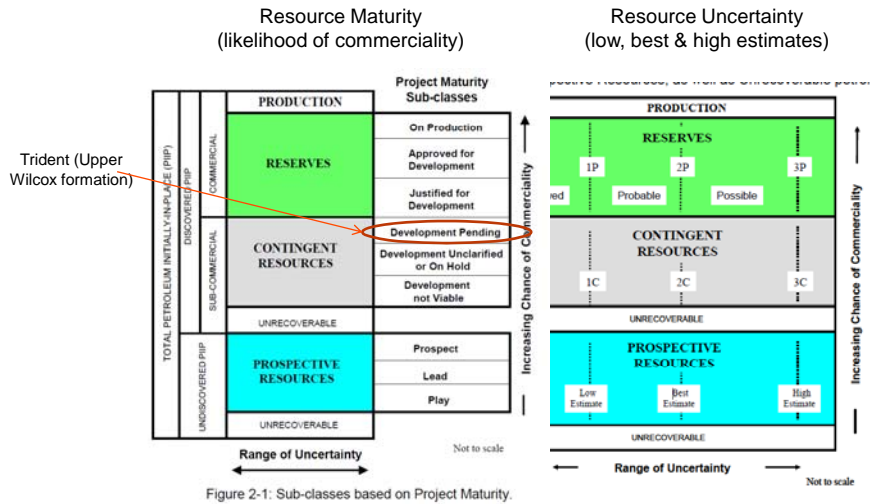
Resource Maturity
(likelihood of commerciality)

Resource Uncertainty
(low, best & high estimates)

Trident (Upper Wilcox formation)

TOTAL PETROLEUM INITIALLY-IN-PLACE (PIIP)

DISCOVERED PIIP

COMMERCIAL

SUB-COMMERCIAL

UNDISCOVERED PIIP

PRODUCTION

RESERVES

CONTINGENT RESOURCES

UNRECOVERABLE

PROSPECTIVE RESOURCES

UNRECOVERABLE

Project Maturity Sub-classes

On Production

Approved for Development

Justified for Development

Development Pending

Development Unclarified or On Hold

Development not Viable

Prospect

Lead

Play

Increasing Chance of Commerciality

Range of Uncertainty

Not to scale

Figure 2-1: Sub-classes based on Project Maturity.

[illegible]pective Resources, as well as Unrecoverable petro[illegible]

PRODUCTION

RESERVES

1P

2P

3P

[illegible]ved

Probable

Possible

CONTINGENT RESOURCES

1C

2C

3C

UNRECOVERABLE

PROSPECTIVE RESOURCES

Low Estimate

Best Estimate

High Estimate

UNRECOVERABLE

Increasing Chance of Commerciality

Range of Uncertainty

Not to scale